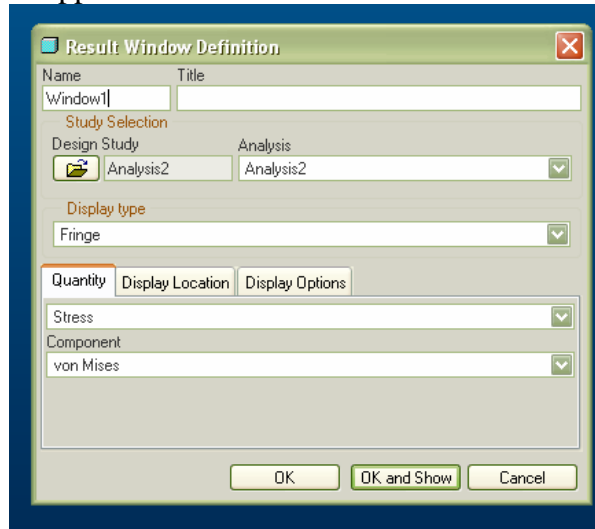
Result Window Definition

Name
Window1

Title

Study Selection
Design Study
Analysis2
Analysis
Analysis2

Display type
Fringe

Quantity | Display Location | Display Options

Stress
Component
von Mises

OK | OK and Show | Cancel